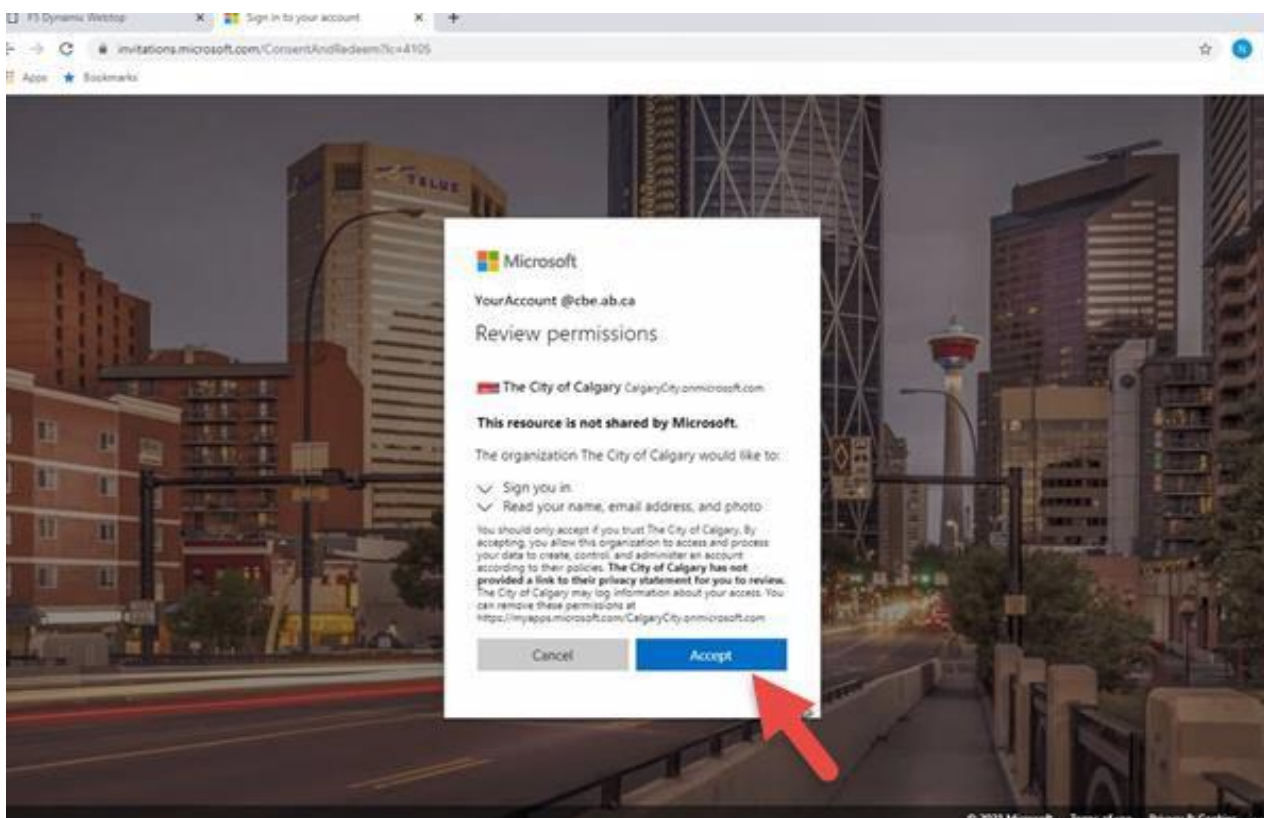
F5 Dynamic Webtop × Sign in to your account × +

invitations.microsoft.com/ConsentAndRedeem?c=4105

Apps Bookmarks

N

TELUS

Microsoft

YourAccount @cbe.ab.ca

Review permissions

The City of Calgary CalgaryCity.onmicrosoft.com

This resource is not shared by Microsoft.

The organization The City of Calgary would like to:

Sign you in

Read your name, email address, and photo

You should only accept if you trust The City of Calgary. By accepting, you allow this organization to access and process your data to create, control, and administer an account according to their policies. The City of Calgary has not provided a link to their privacy statement for you to review. The City of Calgary may log information about your access. You can remove these permissions at https://myapps.microsoft.com/CalgaryCity.onmicrosoft.com

Cancel

Accept

© 2021 Microsoft Terms of use Privacy & Cookies